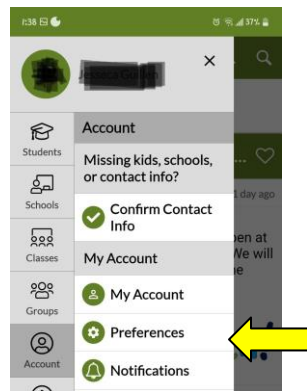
1:38

×

Students

Schools

Classes

Groups

Account

Account

Missing kids, schools, or contact info?

Confirm Contact Info

My Account

My Account

Preferences

Notifications

1 day ago

en at
We will